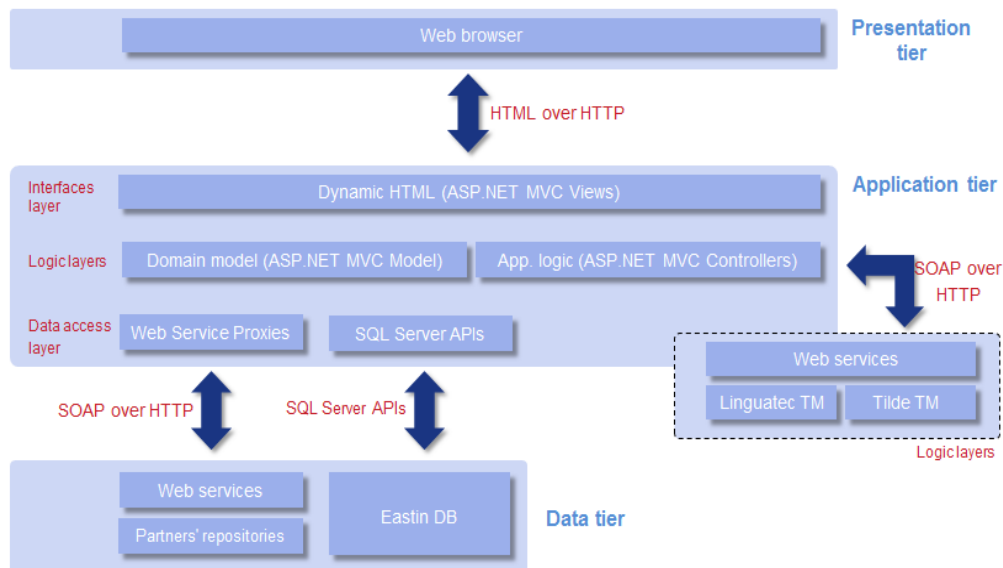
Web browser

Presentation tier

HTML over HTTP

Interfaces layer

Dynamic HTML (ASP.NET MVC Views)

Application tier

Logic layers

Domain model (ASP.NET MVC Model)

App. logic (ASP.NET MVC Controllers)

SOAP over HTTP

Data access layer

Web Service Proxies

SQL Server APIs

Web services

Linguatec TM

Tilde TM

Logic layers

SOAP over HTTP

SQL Server APIs

Web services

Partners' repositories

Eastin DB

Data tier